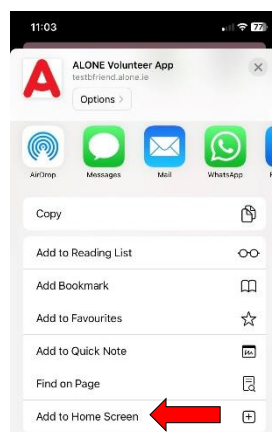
11:03

77

ALONE Volunteer App
testbfriend.alone.ie

Options >

AirDrop
Messages
Mail
WhatsApp

Copy

Add to Reading List

Add Bookmark

Add to Favourites

Add to Quick Note

Find on Page

Add to Home Screen